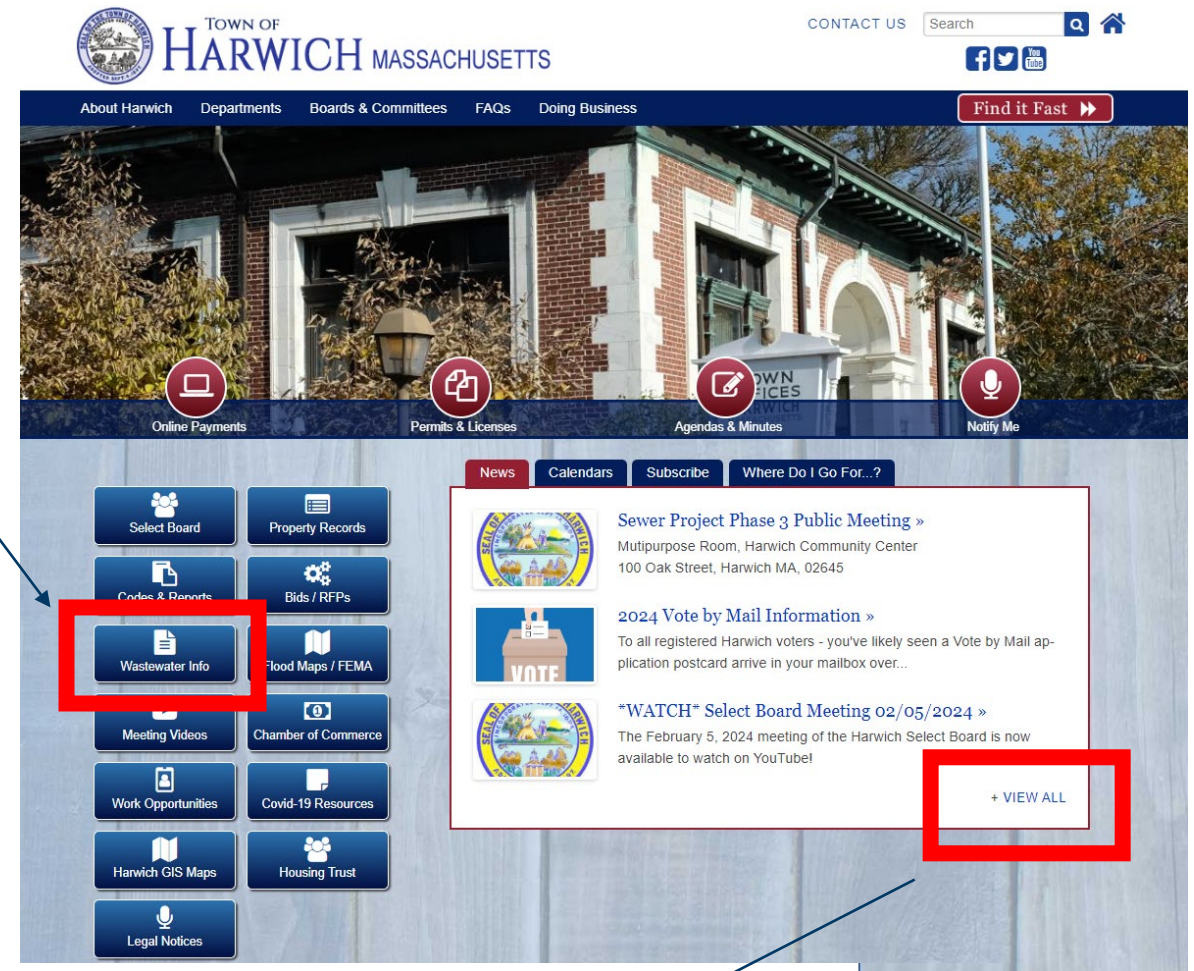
TOWN OF
HARWICH MASSACHUSETTS

CONTACT US
Search

About Harwich
Departments
Boards & Committees
FAQs
Doing Business
Find it Fast

OWN
FICES

Online Payments
Permits & Licenses
Agendas & Minutes
Notify Me

Select Board
Property Records
Codes & Reports
Bids / RFPs
Wastewater Info
Flood Maps / FEMA
Meeting Videos
Chamber of Commerce
Work Opportunities
Covid-19 Resources
Harwich GIS Maps
Housing Trust
Legal Notices

News
Calendars
Subscribe
Where Do I Go For...?

Sewer Project Phase 3 Public Meeting »
Mutipurpose Room, Harwich Community Center
100 Oak Street, Harwich MA, 02645

2024 Vote by Mail Information »
To all registered Harwich voters - you've likely seen a Vote by Mail application postcard arrive in your mailbox over...

VOTE

*WATCH* Select Board Meeting 02/05/2024 »
The February 5, 2024 meeting of the Harwich Select Board is now available to watch on YouTube!

+ VIEW ALL